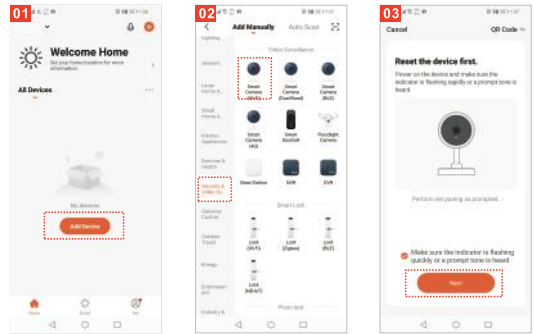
01

Welcome Home

Set your home location for more information

All Devices

No devices

Add Device

Home

Scene

Me

02

Add Manually

Auto Scan

Lighting

Sensors

Large Home A...

Small Home A...

Kitchen Appliances

Exercise & Health

Security & Video Su...

Gateway Control

Outdoor Travel

Energy

Entertainment

Industry &

Video Surveillance

Smart Camera (Wi-Fi)

Smart Camera (Dual-Band)

Smart Camera (BLE)

Smart Camera (4G)

Smart Doorbell

Floodlight Camera

Base Station

NVR

DVR

Smart Lock

Lock (Wi-Fi)

Lock (Zigbee)

Lock (BLE)

Lock (NB-IoT)

Photo lock

03

Cancel

QR Code

Reset the device first.

Power on the device and make sure the indicator is flashing quickly or a prompt tone is heard

Perform net pairing as prompted

Make sure the indicator is flashing quickly or a prompt tone is heard

Next